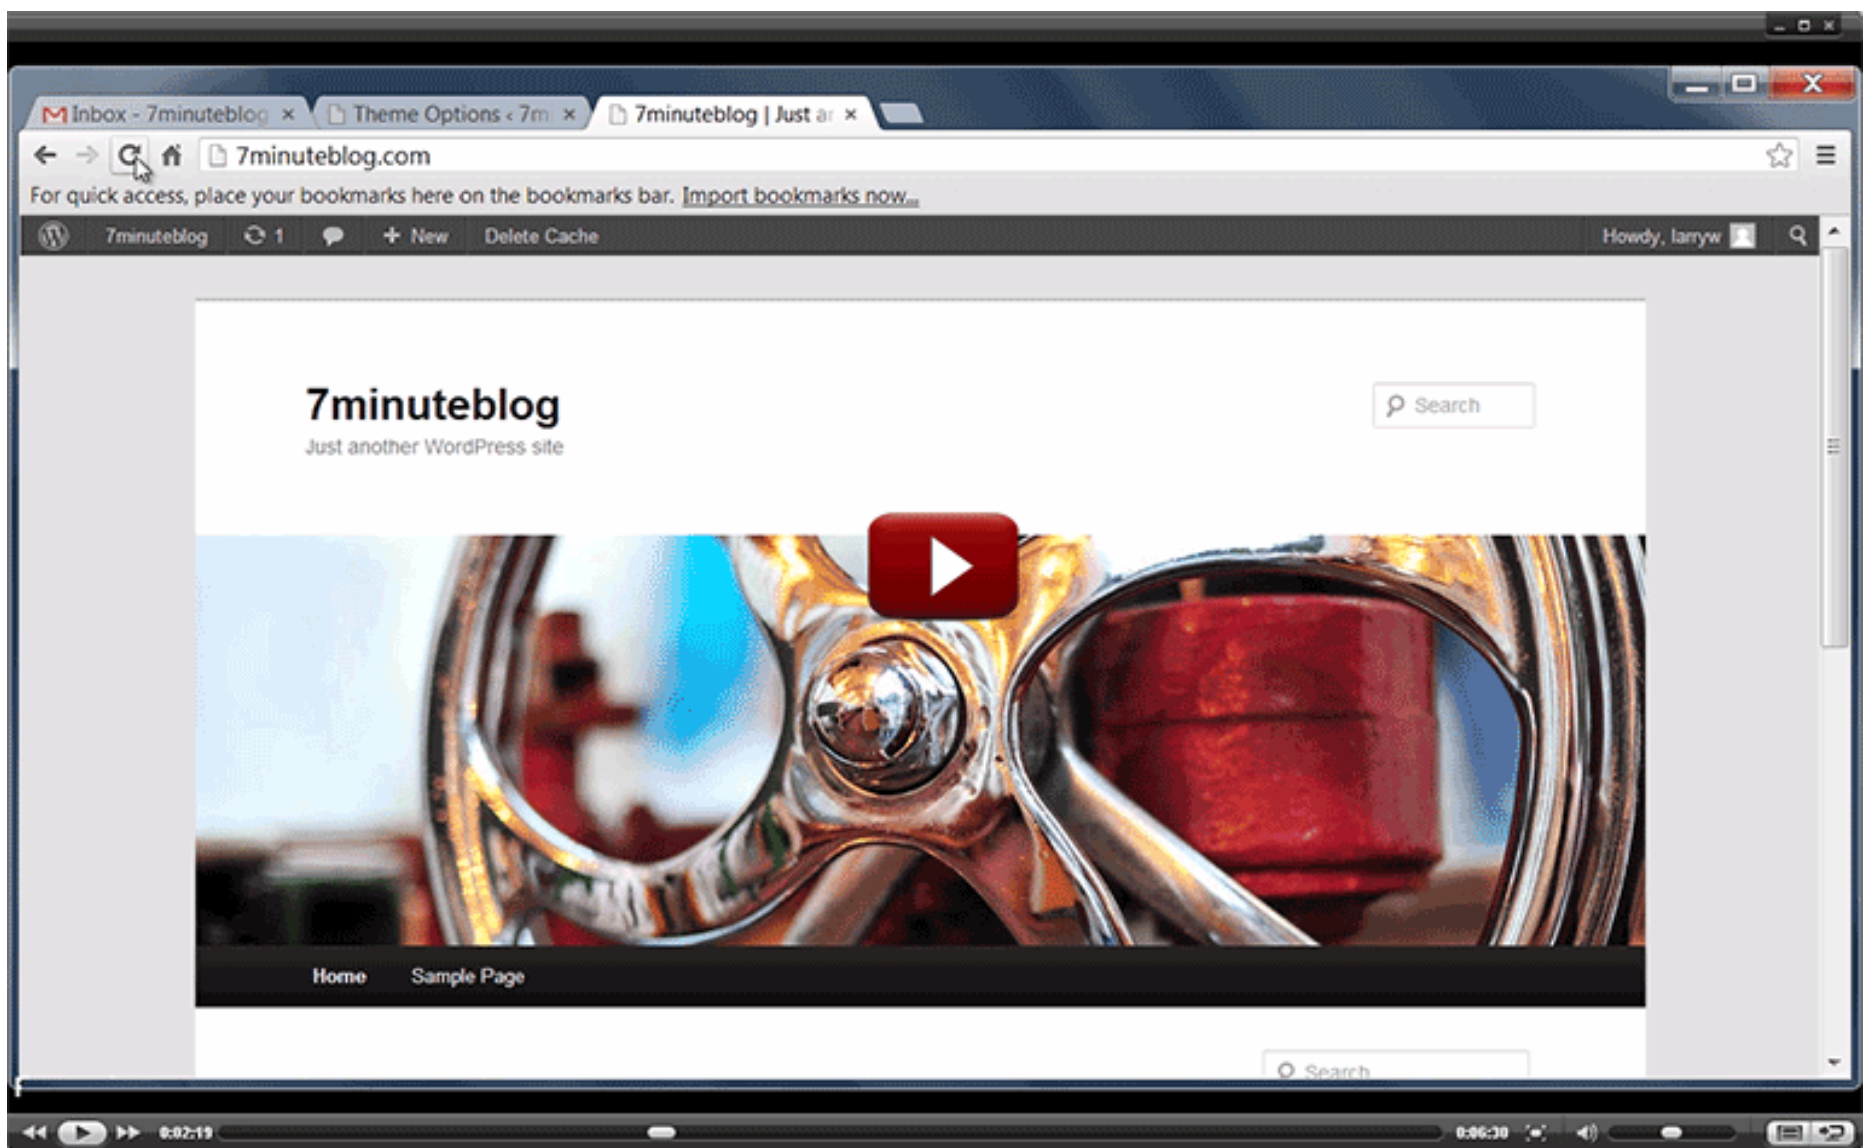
Inbox - 7minuteblog ×
Theme Options ‹ 7m ×
7minuteblog | Just ar ×

7minuteblog.com

For quick access, place your bookmarks here on the bookmarks bar. Import bookmarks now...

7minuteblog 1 + New Delete Cache Howdy, larryw

7minuteblog
Just another WordPress site

Search

Home Sample Page

Search

0:02:19 0:06:30